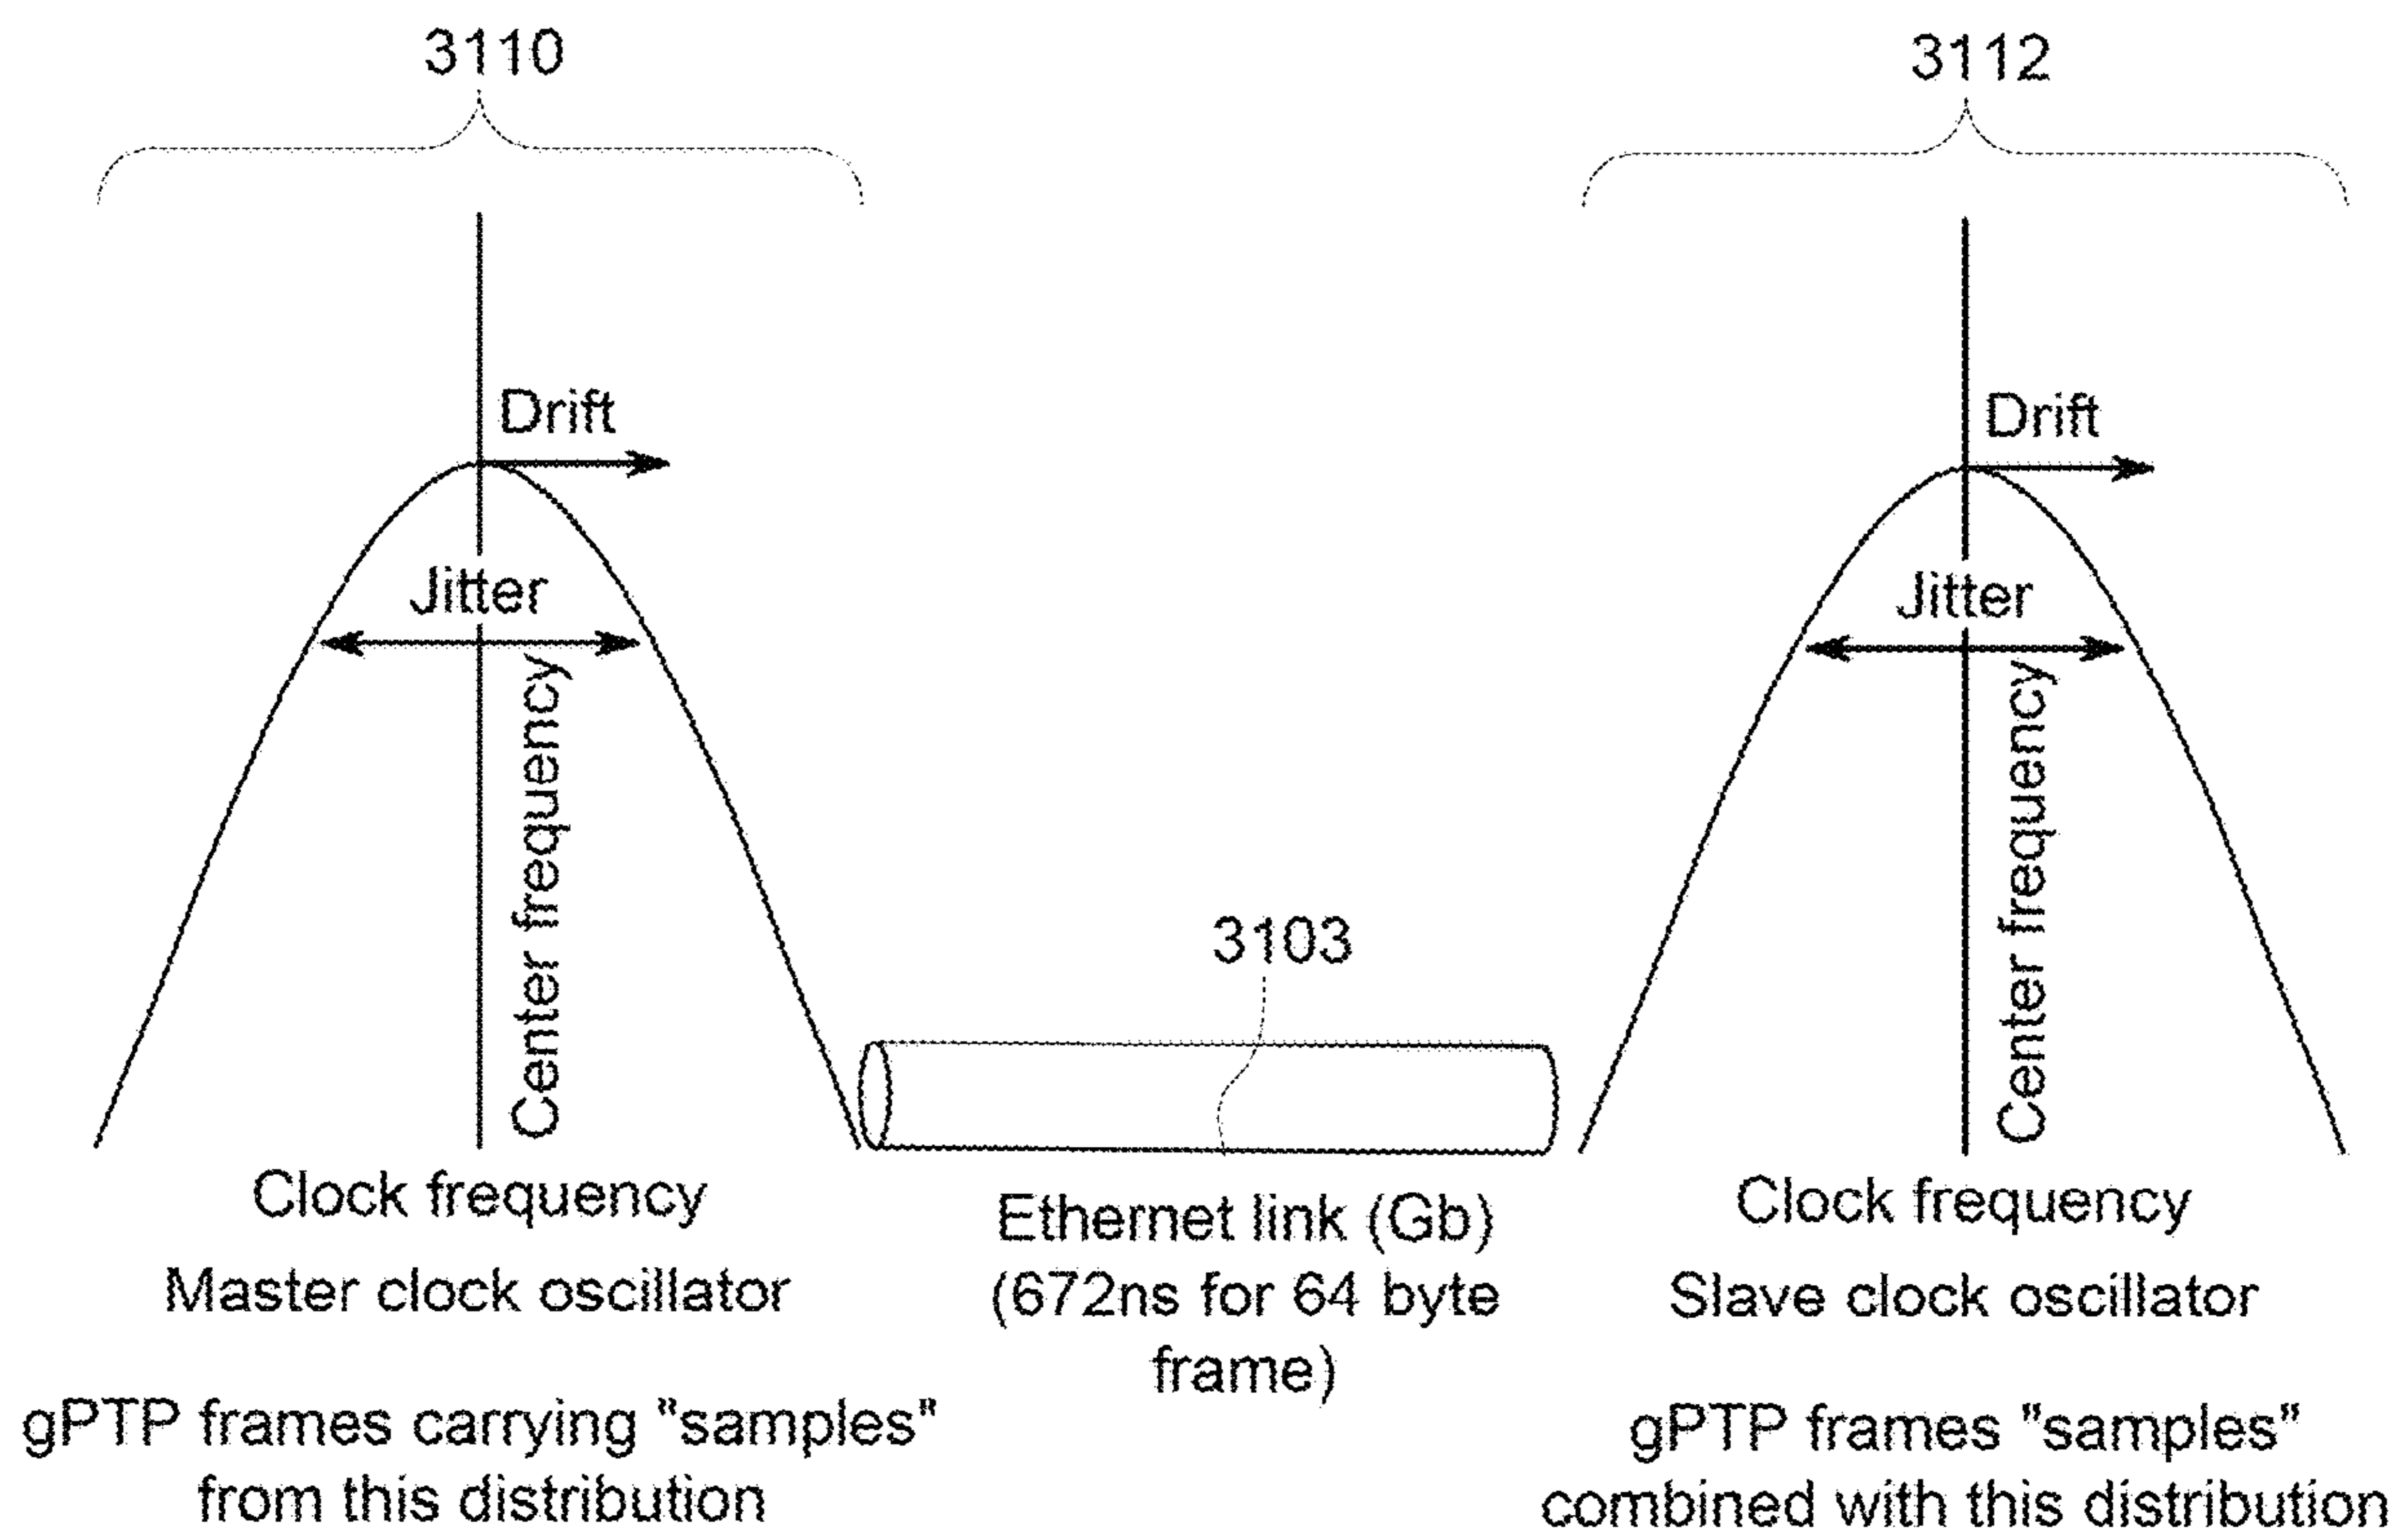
3110

3112

Drift

Jitter

Center frequency

Clock frequency

Master clock oscillator

gPTP frames carrying "samples" from this distribution

3103

Ethernet link (Gb) (672ns for 64 byte frame)

Drift

Jitter

Center frequency

Clock frequency

Slave clock oscillator

gPTP frames "samples" combined with this distribution